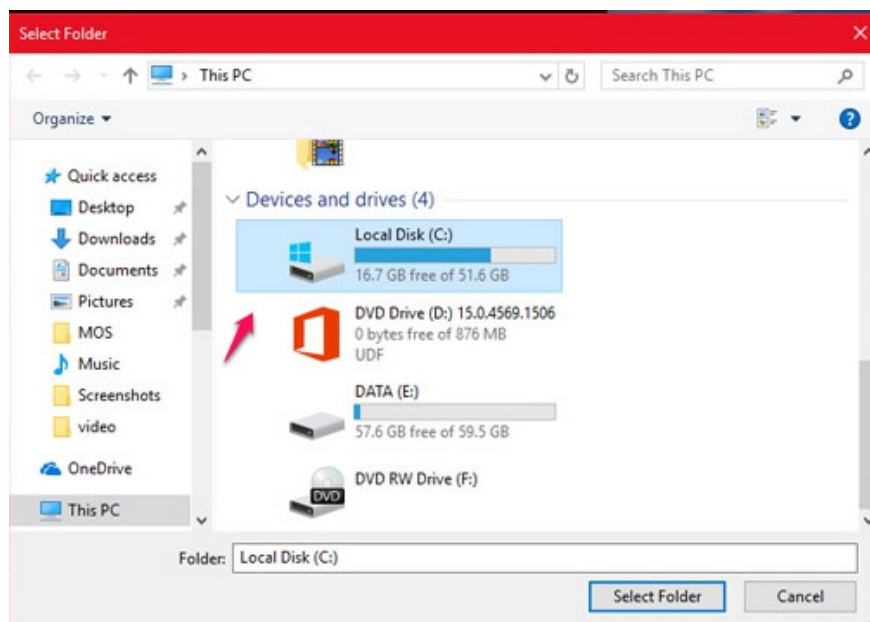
Select Folder

This PC

Search This PC

Organize ▾

Quick access
Desktop
Downloads
Documents
Pictures
MOS
Music
Screenshots
video
OneDrive
This PC

Devices and drives (4)

Local Disk (C:)
16.7 GB free of 51.6 GB

DVD Drive (D:) 15.0.4569.1506
0 bytes free of 876 MB
UDF

DATA (E:)
57.6 GB free of 59.5 GB

DVD RW Drive (F:)
DVD

Folder: Local Disk (C:)

Select Folder
Cancel